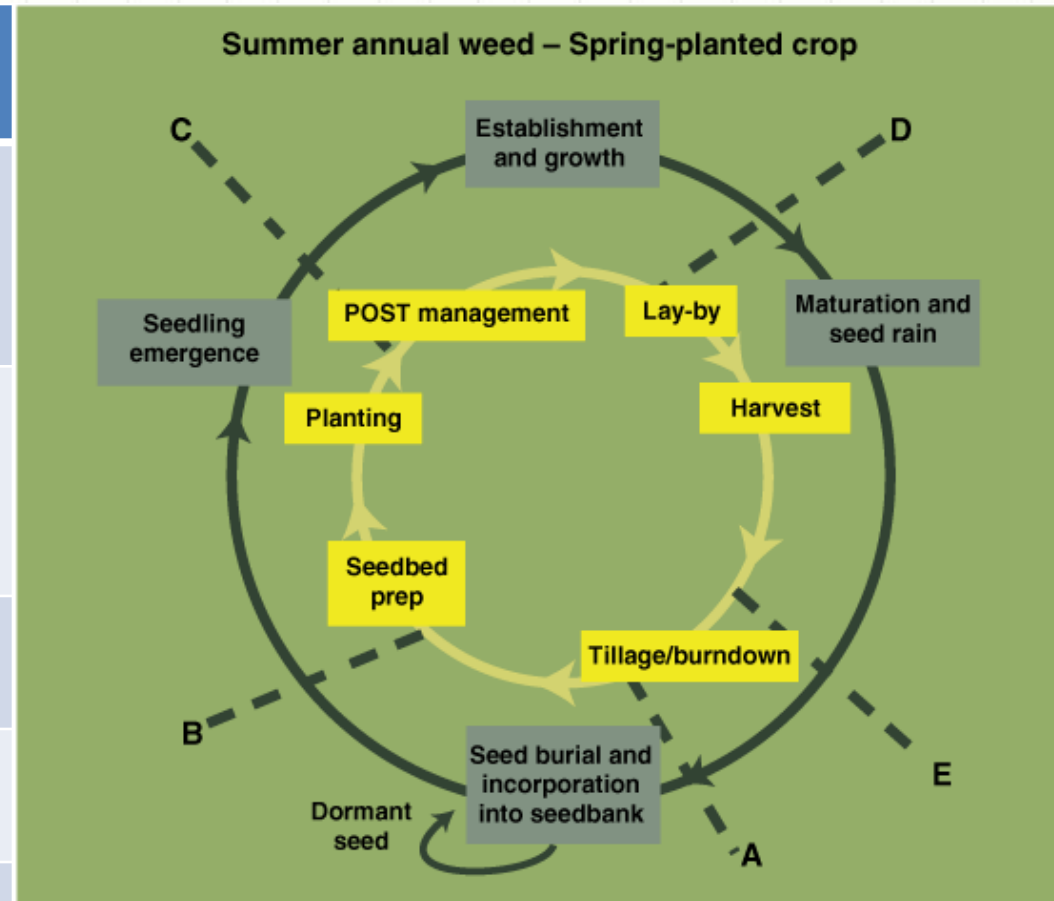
Summer annual weed – Spring-planted crop

C

Establishment and growth

D

Maturation and seed rain

Seedling emergence

POST management

Lay-by

Planting

Harvest

Seedbed prep

Tillage/burndown

B

E

Seed burial and incorporation into seedbank

Dormant seed

A